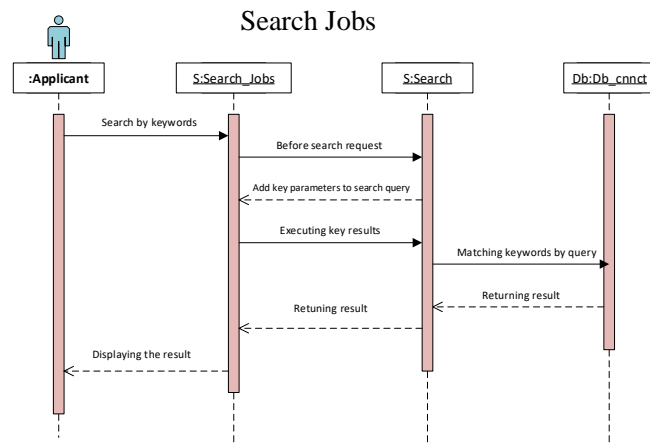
Search Jobs

:Applicant

S:Search_Jobs

S:Search

Db:Db_cnnct

Search by keywords

Before search request

Add key parameters to search query

Executing key results

Matching keywords by query

Returning result

Retuning result

Displaying the result